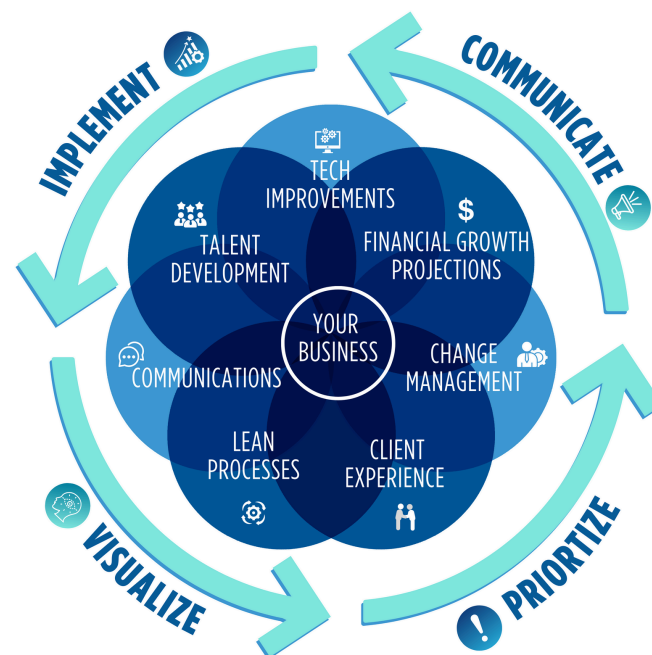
IMPLEMENT

COMMUNICATE

TECH IMPROVEMENTS

TALENT DEVELOPMENT

$

FINANCIAL GROWTH PROJECTIONS

YOUR BUSINESS

COMMUNICATIONS

CHANGE MANAGEMENT

LEAN PROCESSES

CLIENT EXPERIENCE

VISUALIZE

PRIORTIZE